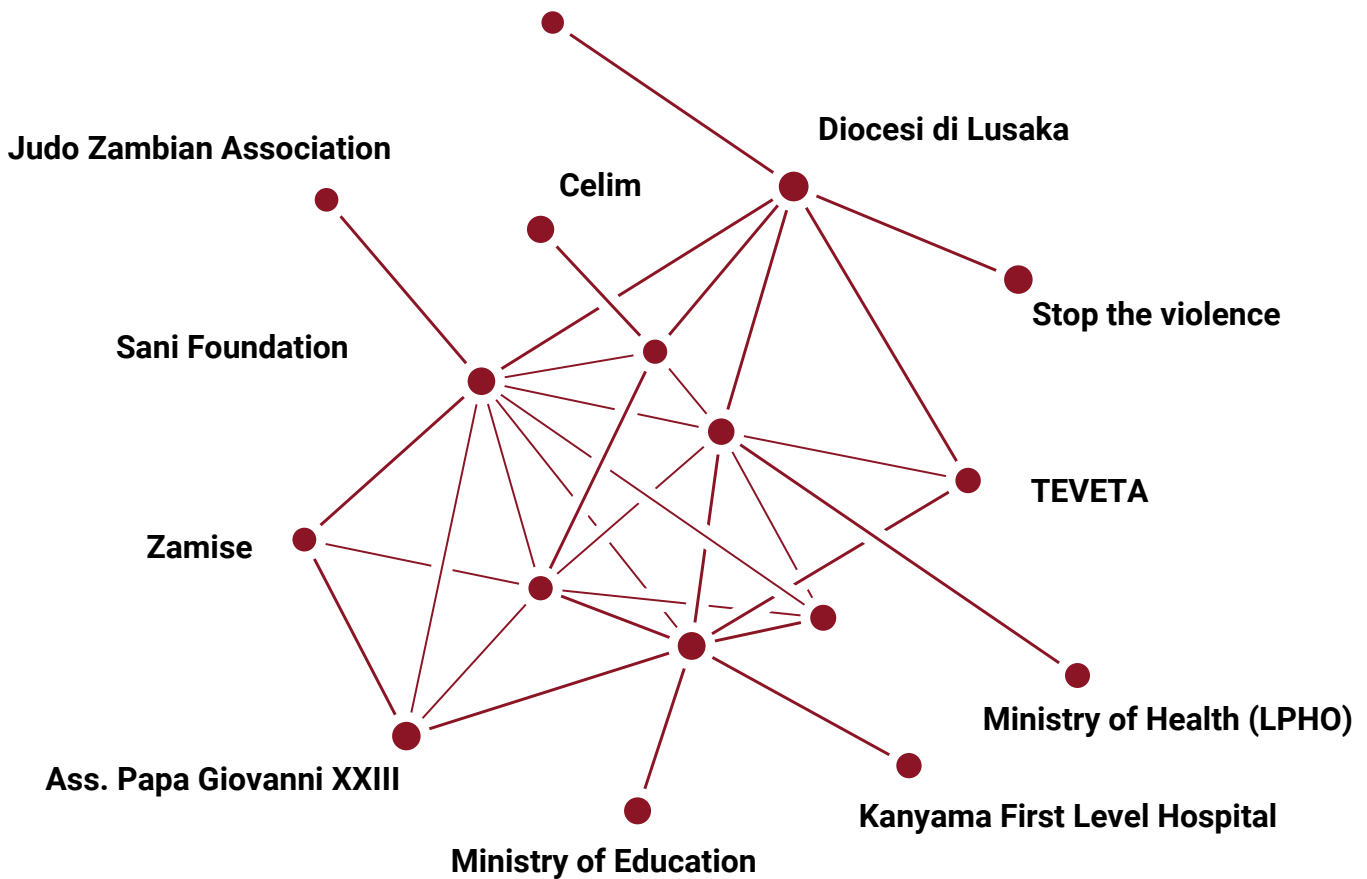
Diocesi di Lusaka

Judo Zambian Association

Celim

Stop the violence

Sani Foundation

TEVETA

Zamise

Ministry of Health (LPHO)

Ass. Papa Giovanni XXIII

Kanyama First Level Hospital

Ministry of Education